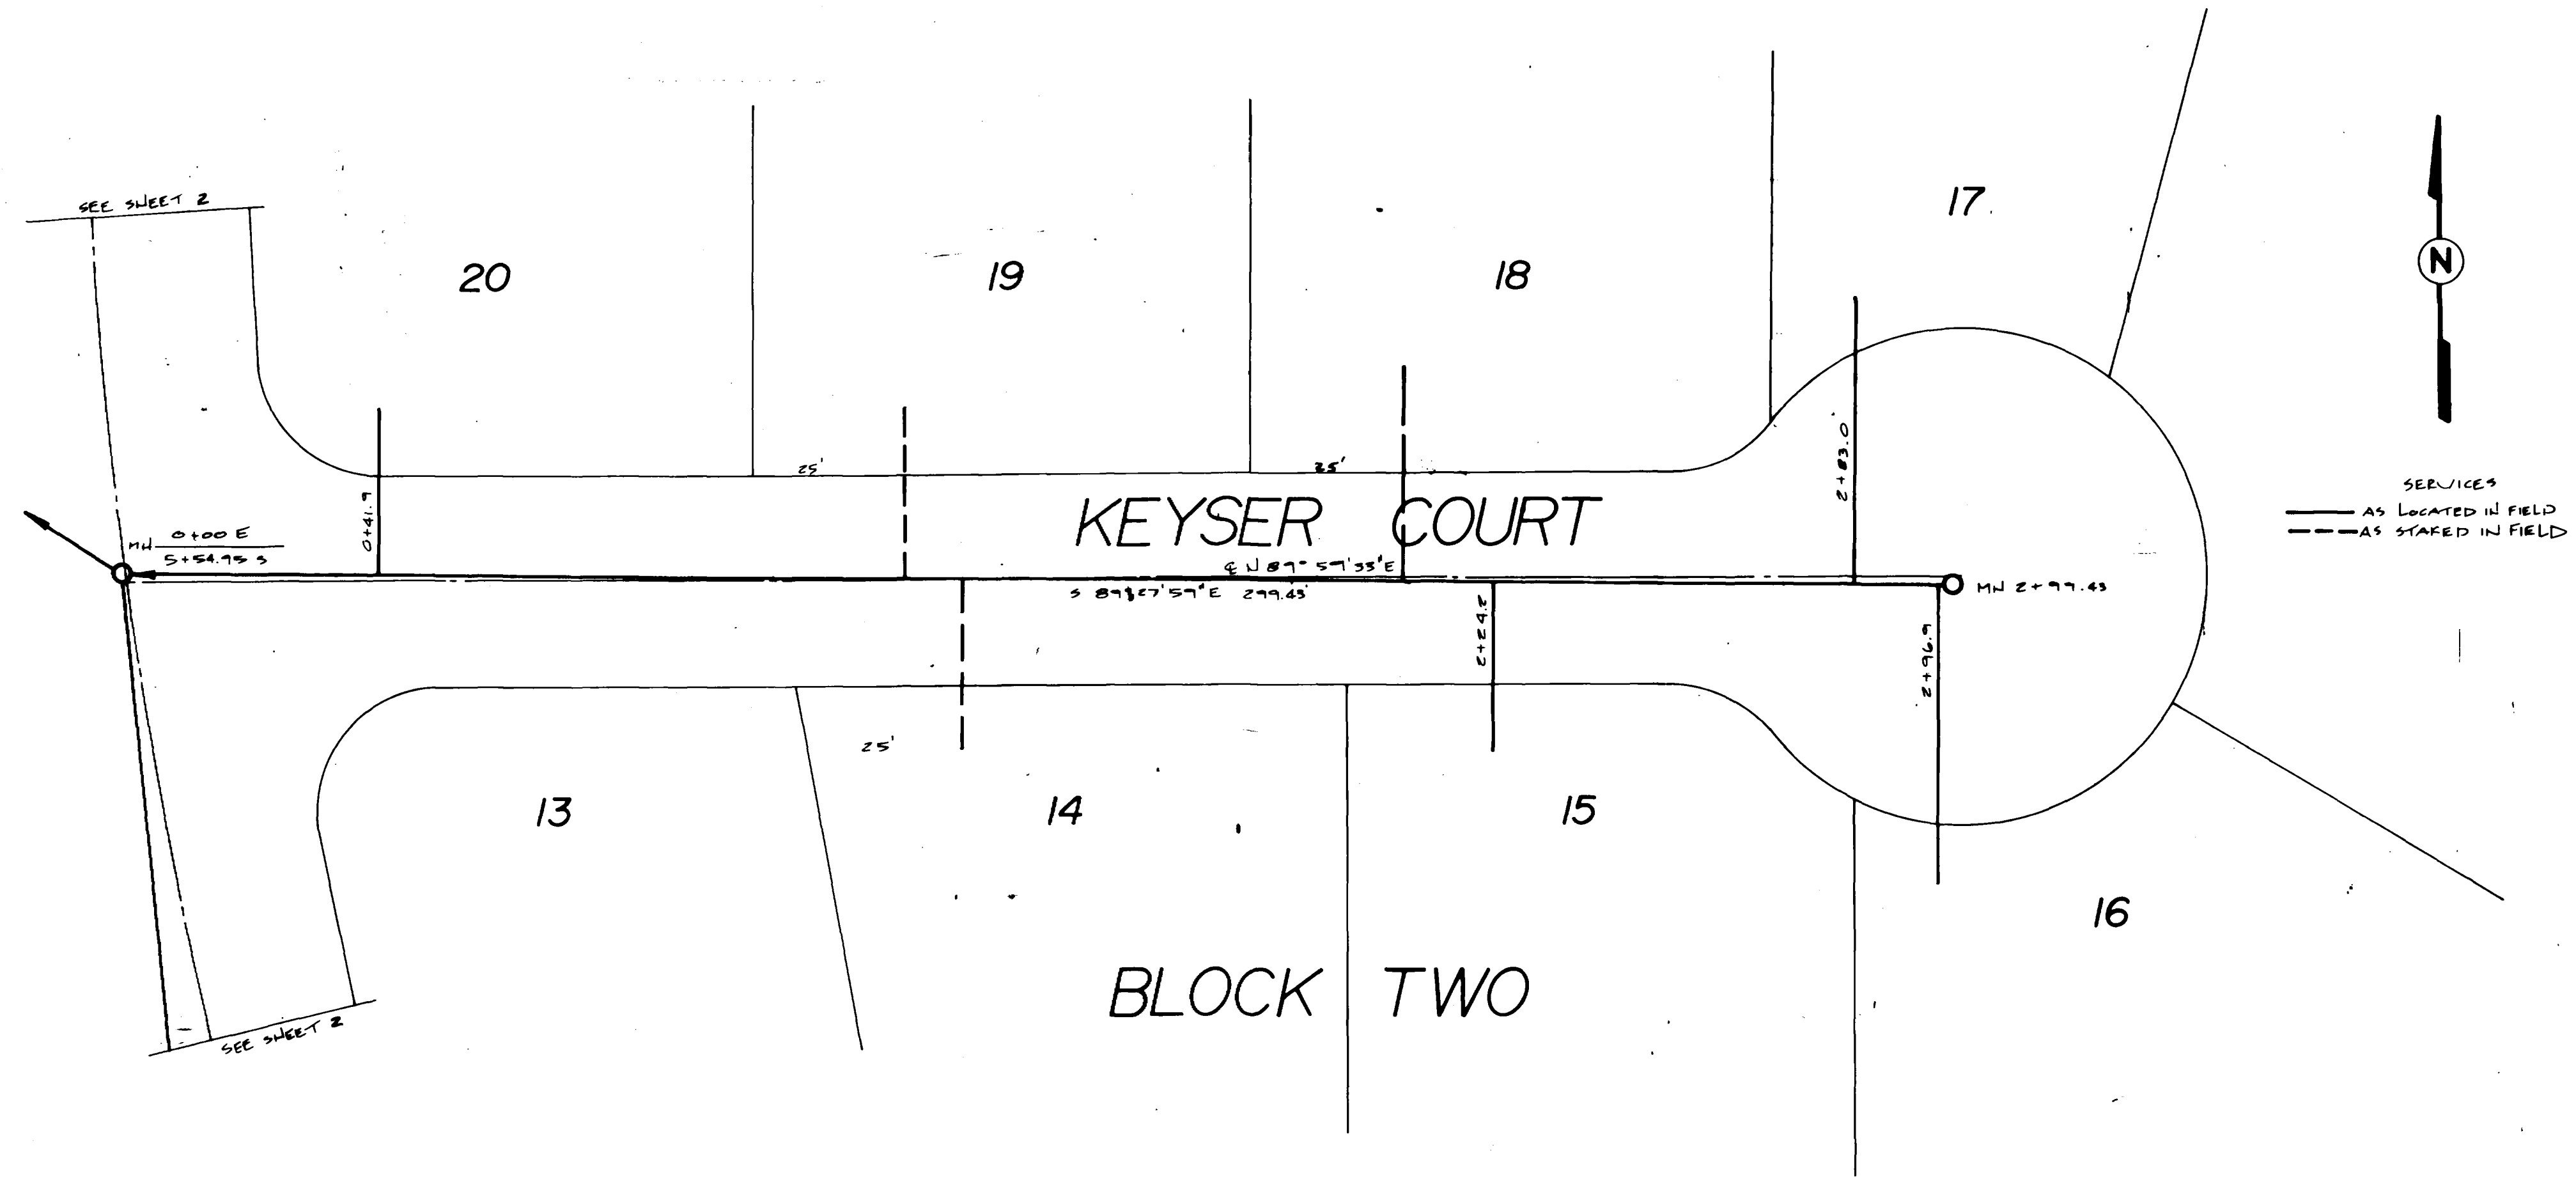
SEE SHEET 2

20

19

18

17

N

SERVICES
AS LOCATED IN FIELD
AS STAKED IN FIELD

25'

25'

KEYSER COURT

0+41.9

2+83.0

MH 0+00 E
5+54.95 S

℄ N 89° 59'33"E

S 89°27'59"E 299.43'

MH 2+99.43

2+24.8

2+96.9

25'

13

14

15

16

BLOCK TWO

SEE SHEET 2